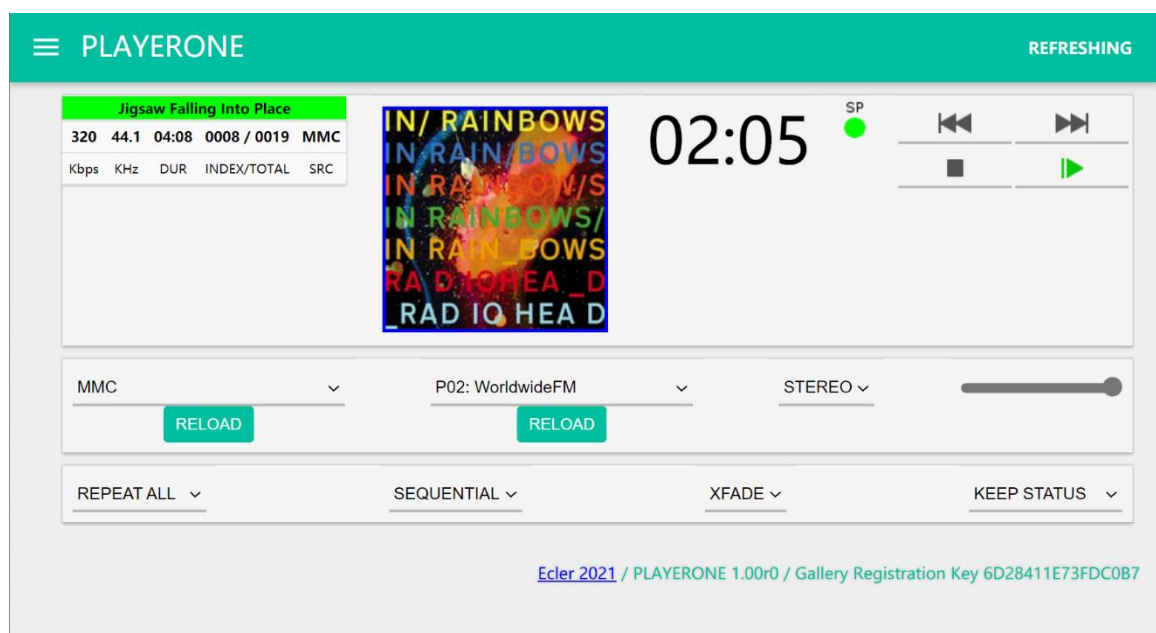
PLAYERONE

REFRESHING

Jigsaw Falling Into Place

| 320 | 44.1 | 04:08 | 0008 / 0019 | MMC |
|---|---|---|---|---|
| Kbps | KHz | DUR | INDEX/TOTAL | SRC |

IN/ RAINBOWS
IN RAIN BOWS
IN RAINBOWS
IN RAINBOWS/
IN RAIN BOWS
RADIOHEA_D
_RAD IO HEA D

02:05

SP

MMC

RELOAD

P02: WorldwideFM

RELOAD

STEREO

REPEAT ALL

SEQUENTIAL

XFADE

KEEP STATUS

Ecler 2021 / PLAYERONE 1.00r0 / Gallery Registration Key 6D28411E73FDC0B7